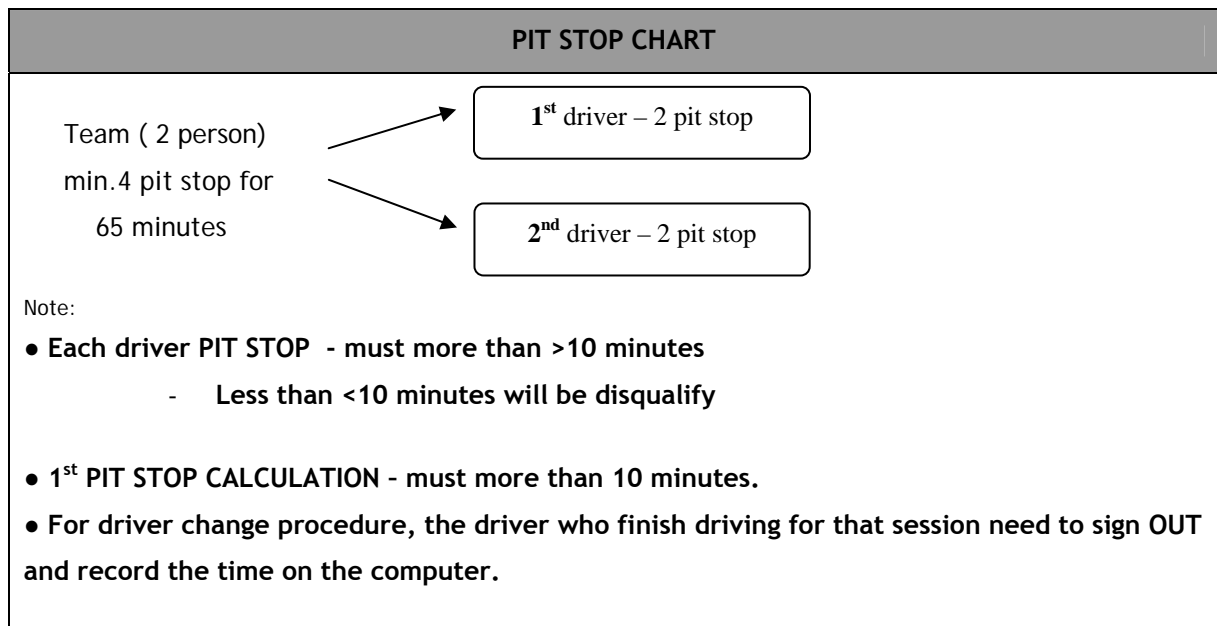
PIT STOP CHART

Team ( 2 person) min.4 pit stop for 65 minutes

1$^{st}$ driver – 2 pit stop

2$^{nd}$ driver – 2 pit stop

Note:

● Each driver PIT STOP - must more than >10 minutes

- Less than <10 minutes will be disqualify

● 1$^{st}$ PIT STOP CALCULATION – must more than 10 minutes.

● For driver change procedure, the driver who finish driving for that session need to sign OUT and record the time on the computer.